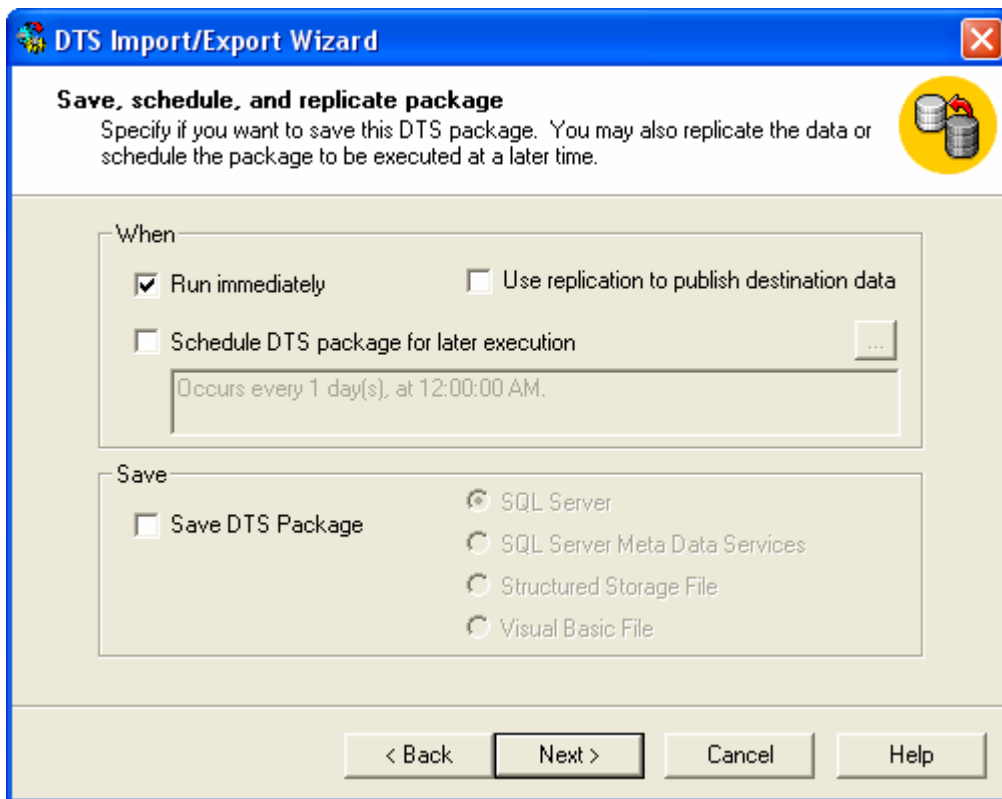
DTS Import/Export Wizard

Save, schedule, and replicate package
Specify if you want to save this DTS package. You may also replicate the data or schedule the package to be executed at a later time.

When

Run immediately

Use replication to publish destination data

Schedule DTS package for later execution

...

Occurs every 1 day(s), at 12:00:00 AM.

Save

Save DTS Package

SQL Server

SQL Server Meta Data Services

Structured Storage File

Visual Basic File

< Back

Next >

Cancel

Help